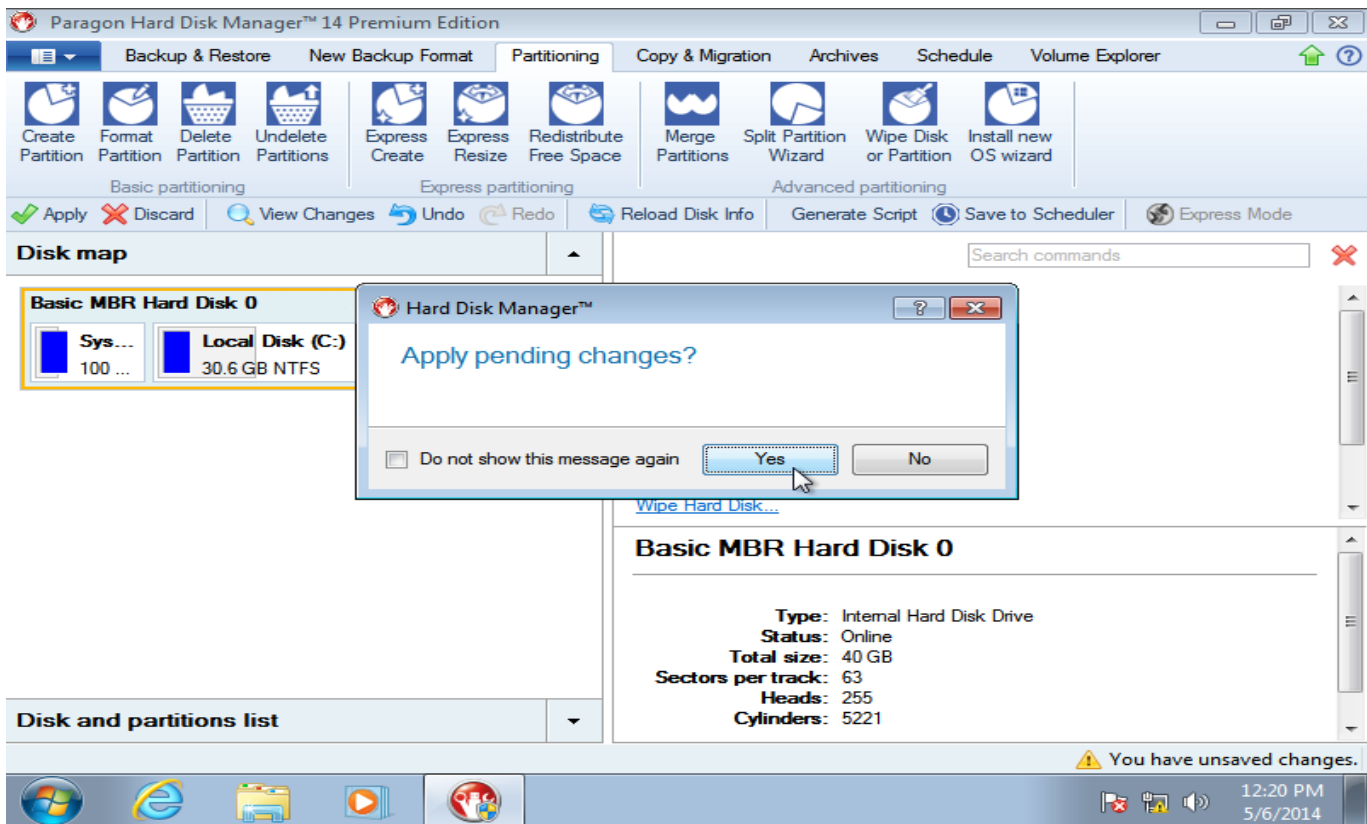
Paragon Hard Disk Manager™ 14 Premium Edition

Backup & Restore | New Backup Format | Partitioning | Copy & Migration | Archives | Schedule | Volume Explorer

Create Partition | Format Partition | Delete Partition | Undelete Partitions
Basic partitioning

Express Create | Express Resize | Redistribute Free Space
Express partitioning

Merge Partitions | Split Partition Wizard | Wipe Disk or Partition | Install new OS wizard
Advanced partitioning

Apply | Discard | View Changes | Undo | Redo | Reload Disk Info | Generate Script | Save to Scheduler | Express Mode

Disk map

Search commands

Basic MBR Hard Disk 0
Sys... 100 ...
Local Disk (C:) 30.6 GB NTFS

Hard Disk Manager™

Apply pending changes?

Do not show this message again
Yes
No

Wipe Hard Disk...

Basic MBR Hard Disk 0

Type: Internal Hard Disk Drive
Status: Online
Total size: 40 GB
Sectors per track: 63
Heads: 255
Cylinders: 5221

Disk and partitions list

You have unsaved changes.

12:20 PM
5/6/2014